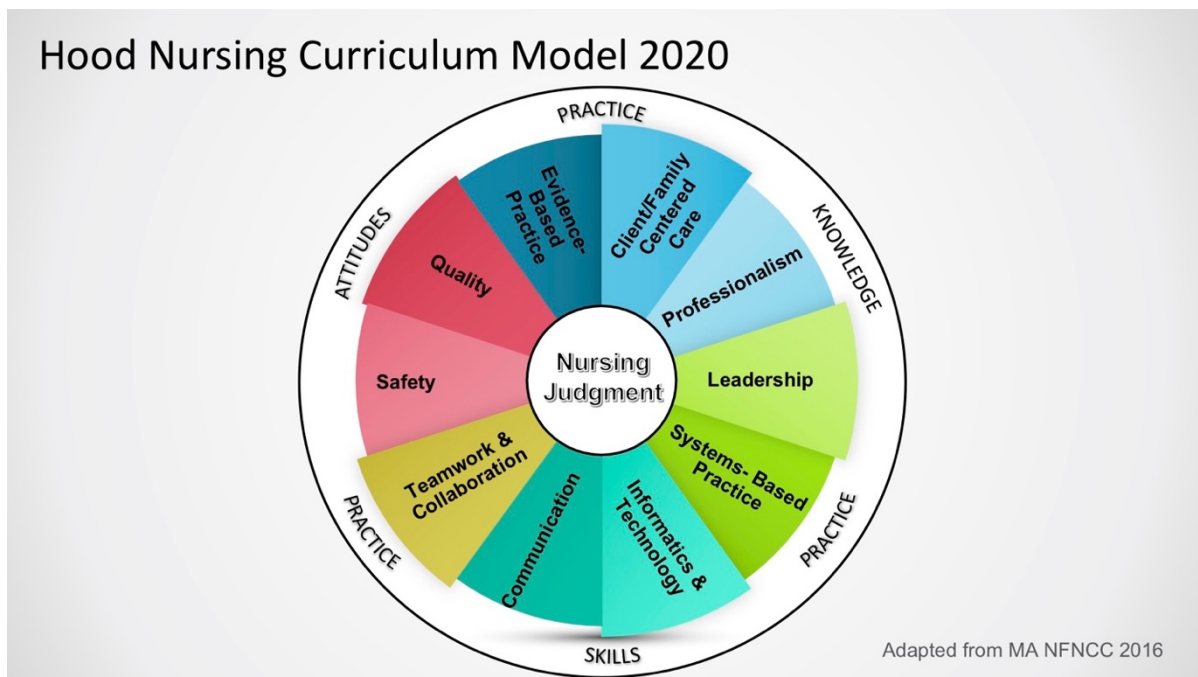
Hood Nursing Curriculum Model 2020

PRACTICE

KNOWLEDGE

PRACTICE

SKILLS

PRACTICE

ATTITUDES

Client/Family Centered Care

Professionalism

Leadership

Systems- Based Practice

Informatics & Technology

Communication

Teamwork & Collaboration

Safety

Quality

Evidence-Based Practice

Nursing Judgment

Adapted from MA NFNCC 2016